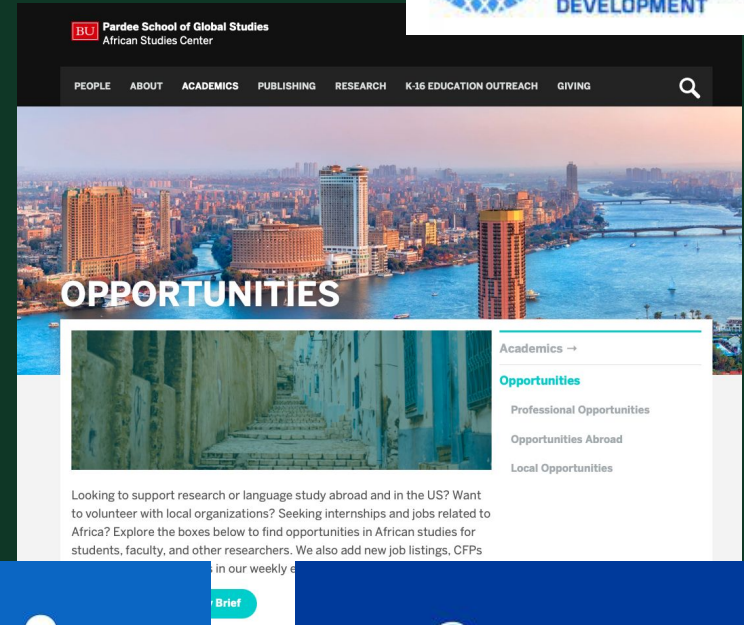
DEVELOPMENT

BU Pardee School of Global Studies
African Studies Center

PEOPLE ABOUT ACADEMICS PUBLISHING RESEARCH K-16 EDUCATION OUTREACH GIVING

OPPORTUNITIES

Academics →

Opportunities

Professional Opportunities

Opportunities Abroad

Local Opportunities

Looking to support research or language study abroad and in the US? Want to volunteer with local organizations? Seeking internships and jobs related to Africa? Explore the boxes below to find opportunities in African studies for students, faculty, and other researchers. We also add new job listings, CFPs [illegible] in our weekly e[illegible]

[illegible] Brief